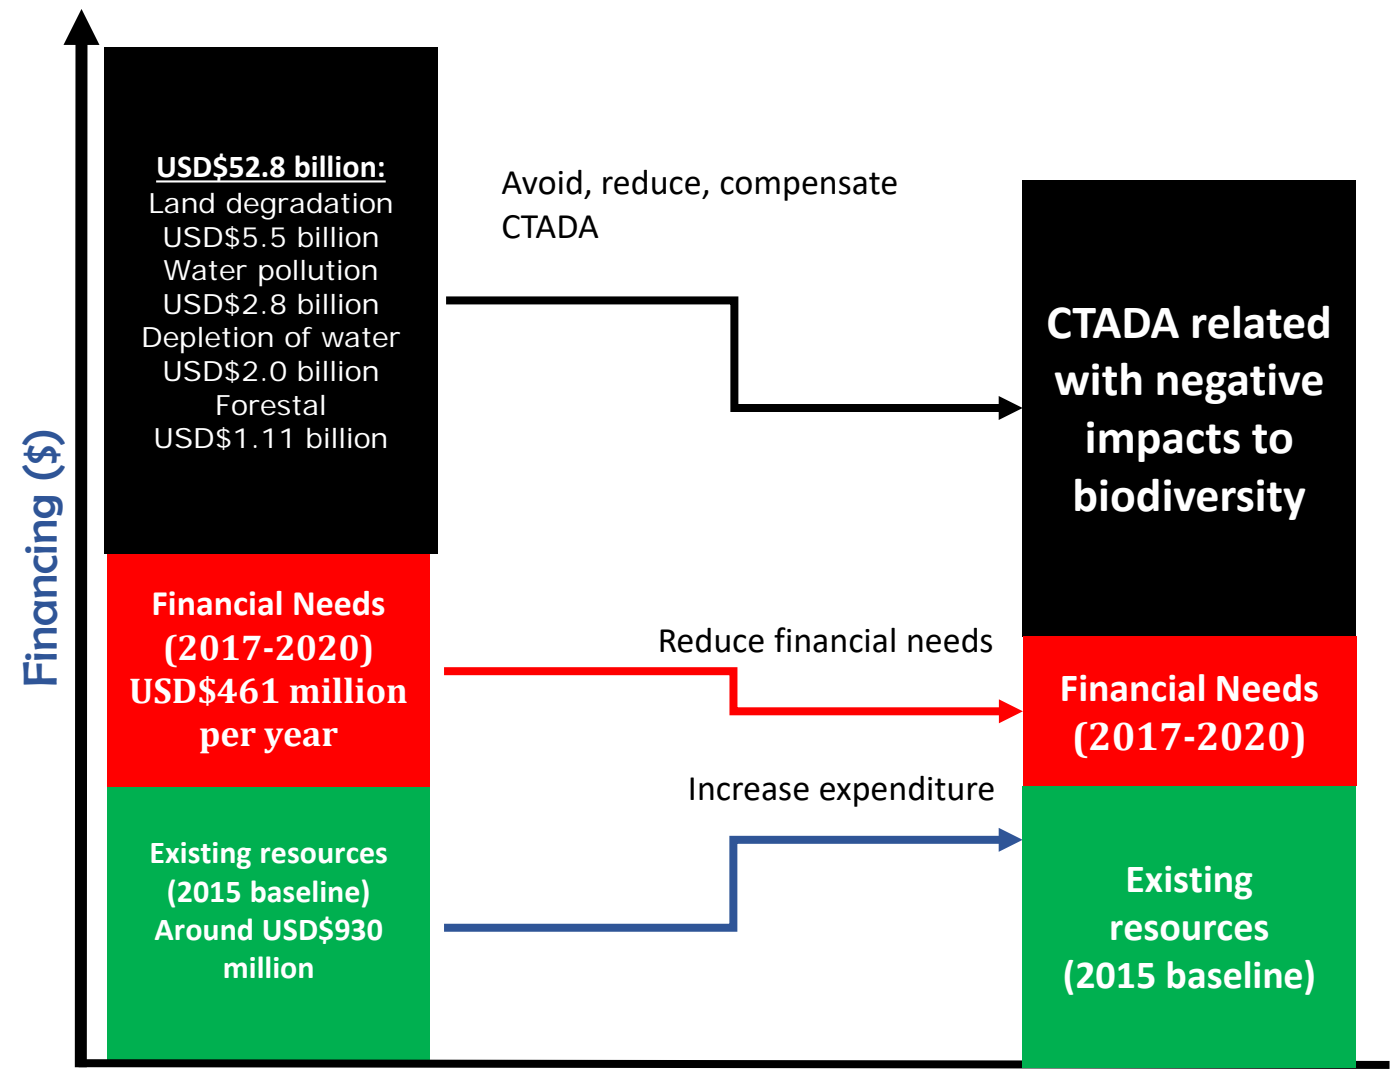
Financing ($)

USD$52.8 billion:
Land degradation
USD$5.5 billion
Water pollution
USD$2.8 billion
Depletion of water
USD$2.0 billion
Forestal
USD$1.11 billion

Financial Needs
(2017-2020)
USD$461 million
per year

Existing resources
(2015 baseline)
Around USD$930
million

Avoid, reduce, compensate
CTADA

Reduce financial needs

Increase expenditure

CTADA related with negative impacts to biodiversity

Financial Needs
(2017-2020)

Existing resources
(2015 baseline)